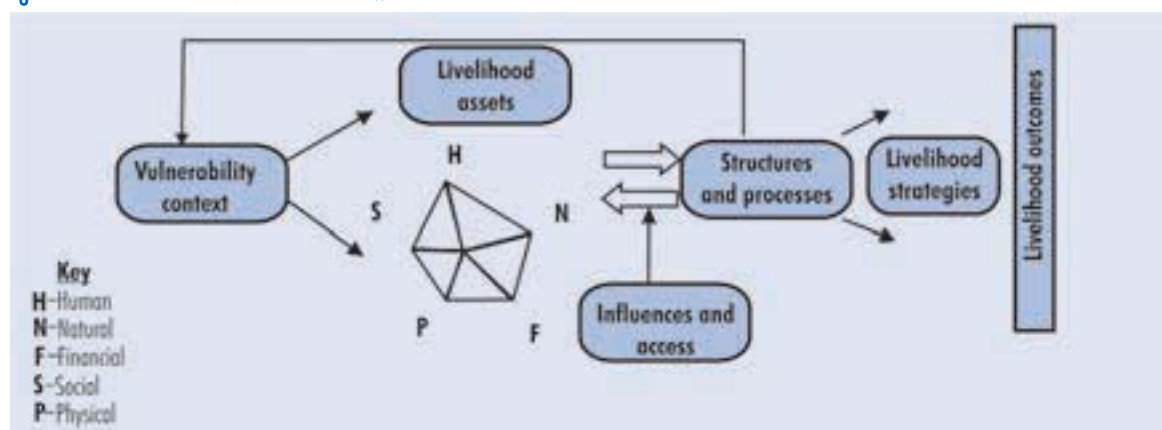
Livelihood assets

Vulnerability context

H

S

N

P

F

Structures and processes

Livelihood strategies

Livelihood outcomes

Influences and access

Key
H-Human
N-Natural
F-Financial
S-Social
P-Physical